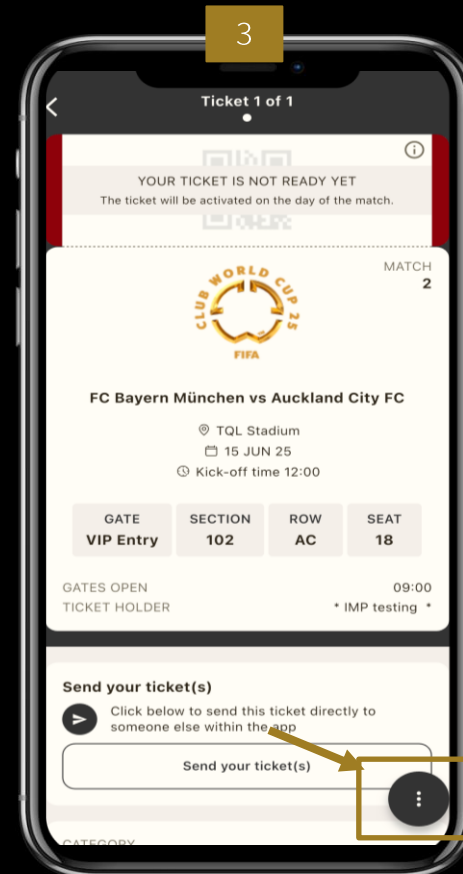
3

Ticket 1 of 1

YOUR TICKET IS NOT READY YET
The ticket will be activated on the day of the match.

MATCH
2

CLUB WORLD CUP 25
FIFA

FC Bayern München vs Auckland City FC

TQL Stadium
15 JUN 25
Kick-off time 12:00

| GATE | SECTION | ROW | SEAT |
|---|---|---|---|
| VIP Entry | 102 | AC | 18 |

GATES OPEN 09:00
TICKET HOLDER * IMP testing *

Send your ticket(s)

Click below to send this ticket directly to someone else within the app

Send your ticket(s)

CATEGORY